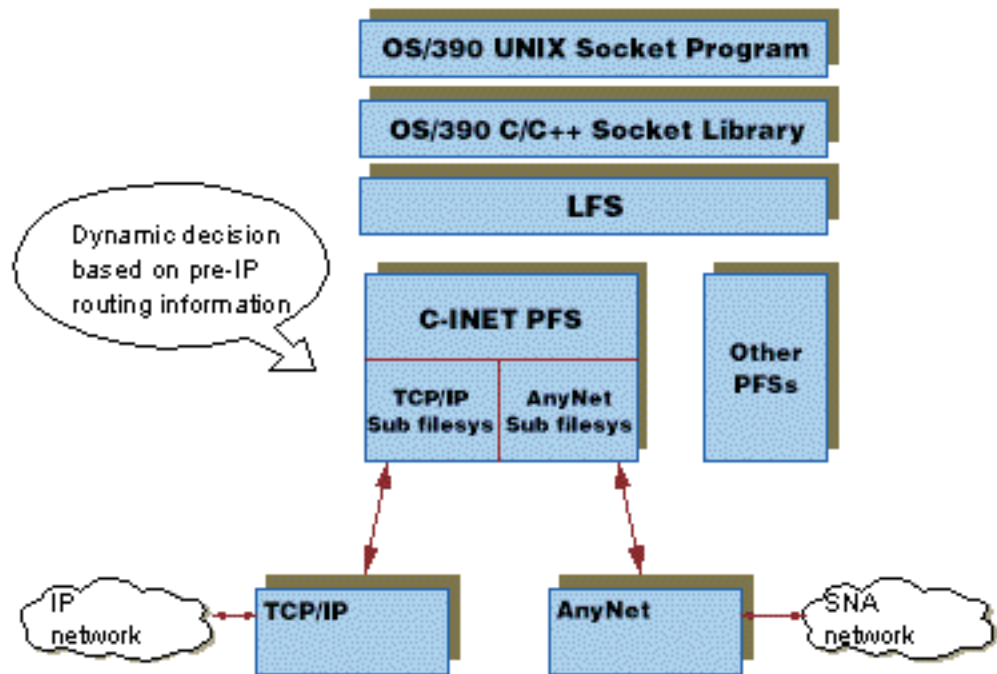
OS/390 UNIX Socket Program

OS/390 C/C++ Socket Library

LFS

Dynamic decision based on pre-IP routing information

C-INET PFS

TCP/IP Sub filesys

AnyNet Sub filesys

Other PFSs

IP network

TCP/IP

AnyNet

SNA network